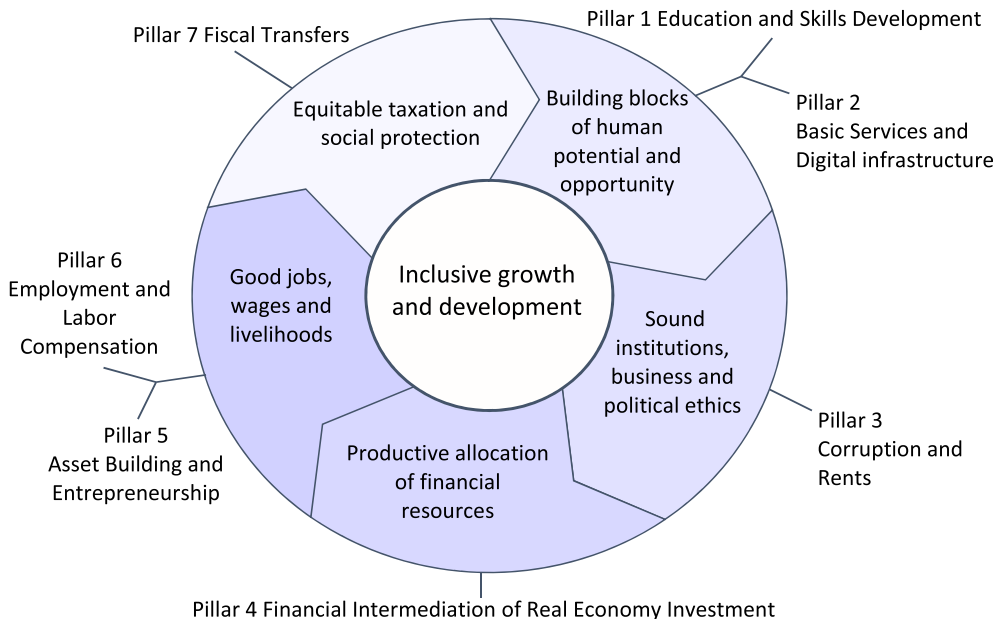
Pillar 7 Fiscal Transfers

Pillar 1 Education and Skills Development

Pillar 2
Basic Services and
Digital infrastructure

Equitable taxation and social protection

Building blocks of human potential and opportunity

Inclusive growth and development

Good jobs, wages and livelihoods

Sound institutions, business and political ethics

Productive allocation of financial resources

Pillar 6
Employment and
Labor
Compensation

Pillar 5
Asset Building and
Entrepreneurship

Pillar 3
Corruption and
Rents

Pillar 4 Financial Intermediation of Real Economy Investment